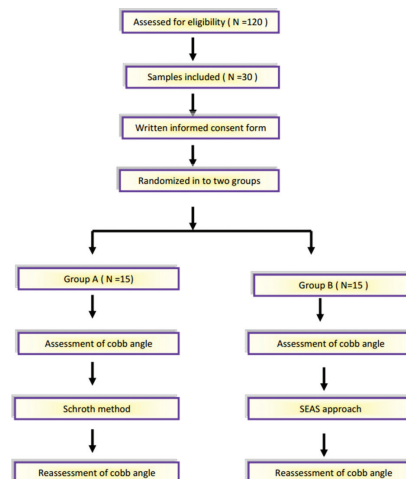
Assessed for eligibility ( N =120 )

Samples included ( N =30 )

Written informed consent form

Randomized in to two groups

Group A ( N =15)

Assessment of cobb angle

Schroth method

Reassessment of cobb angle

Group B ( N=15 )

Assessment of cobb angle

SEAS approach

Reassessment of cobb angle